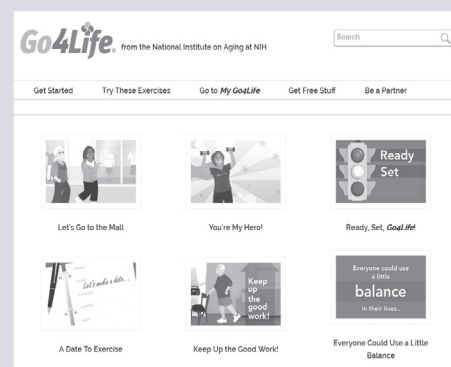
Go4Life® from the National Institute on Aging at NIH

Search

Get Started Try These Exercises Go to My Go4Life Get Free Stuff Be a Partner

Let's Go to the Mall

You're My Hero!

Ready Set

Ready, Set, Go4Life!

Let's make a date...

A Date To Exercise

Keep up the good work!

Keep Up the Good Work!

Everyone could use a little balance in their lives...

Everyone Could Use a Little Balance